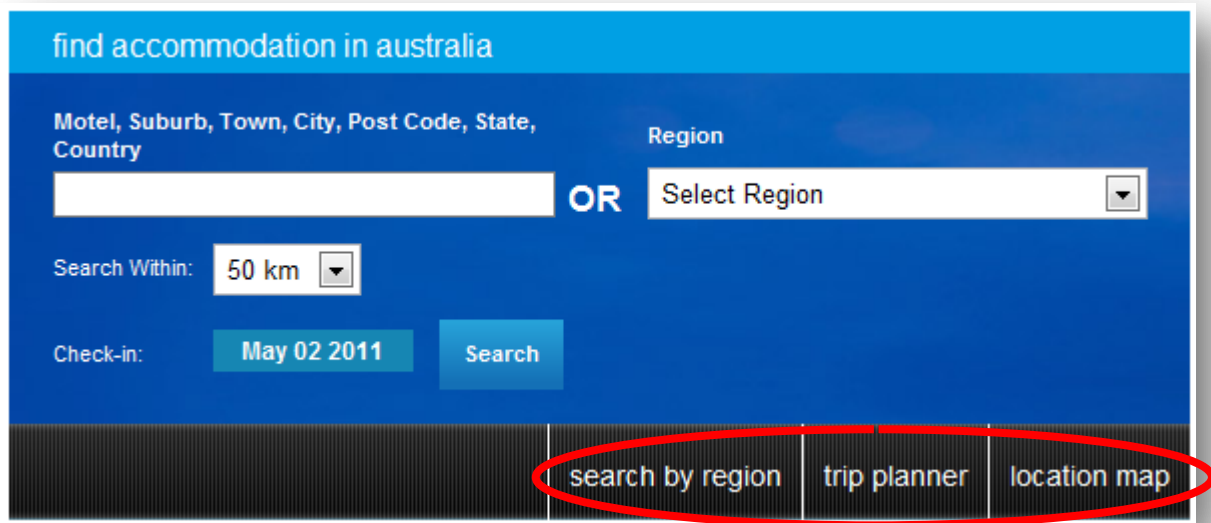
find accommodation in australia

Motel, Suburb, Town, City, Post Code, State, Country

OR

Region

Select Region

Search Within: 50 km

Check-in: May 02 2011

Search

search by region | trip planner | location map